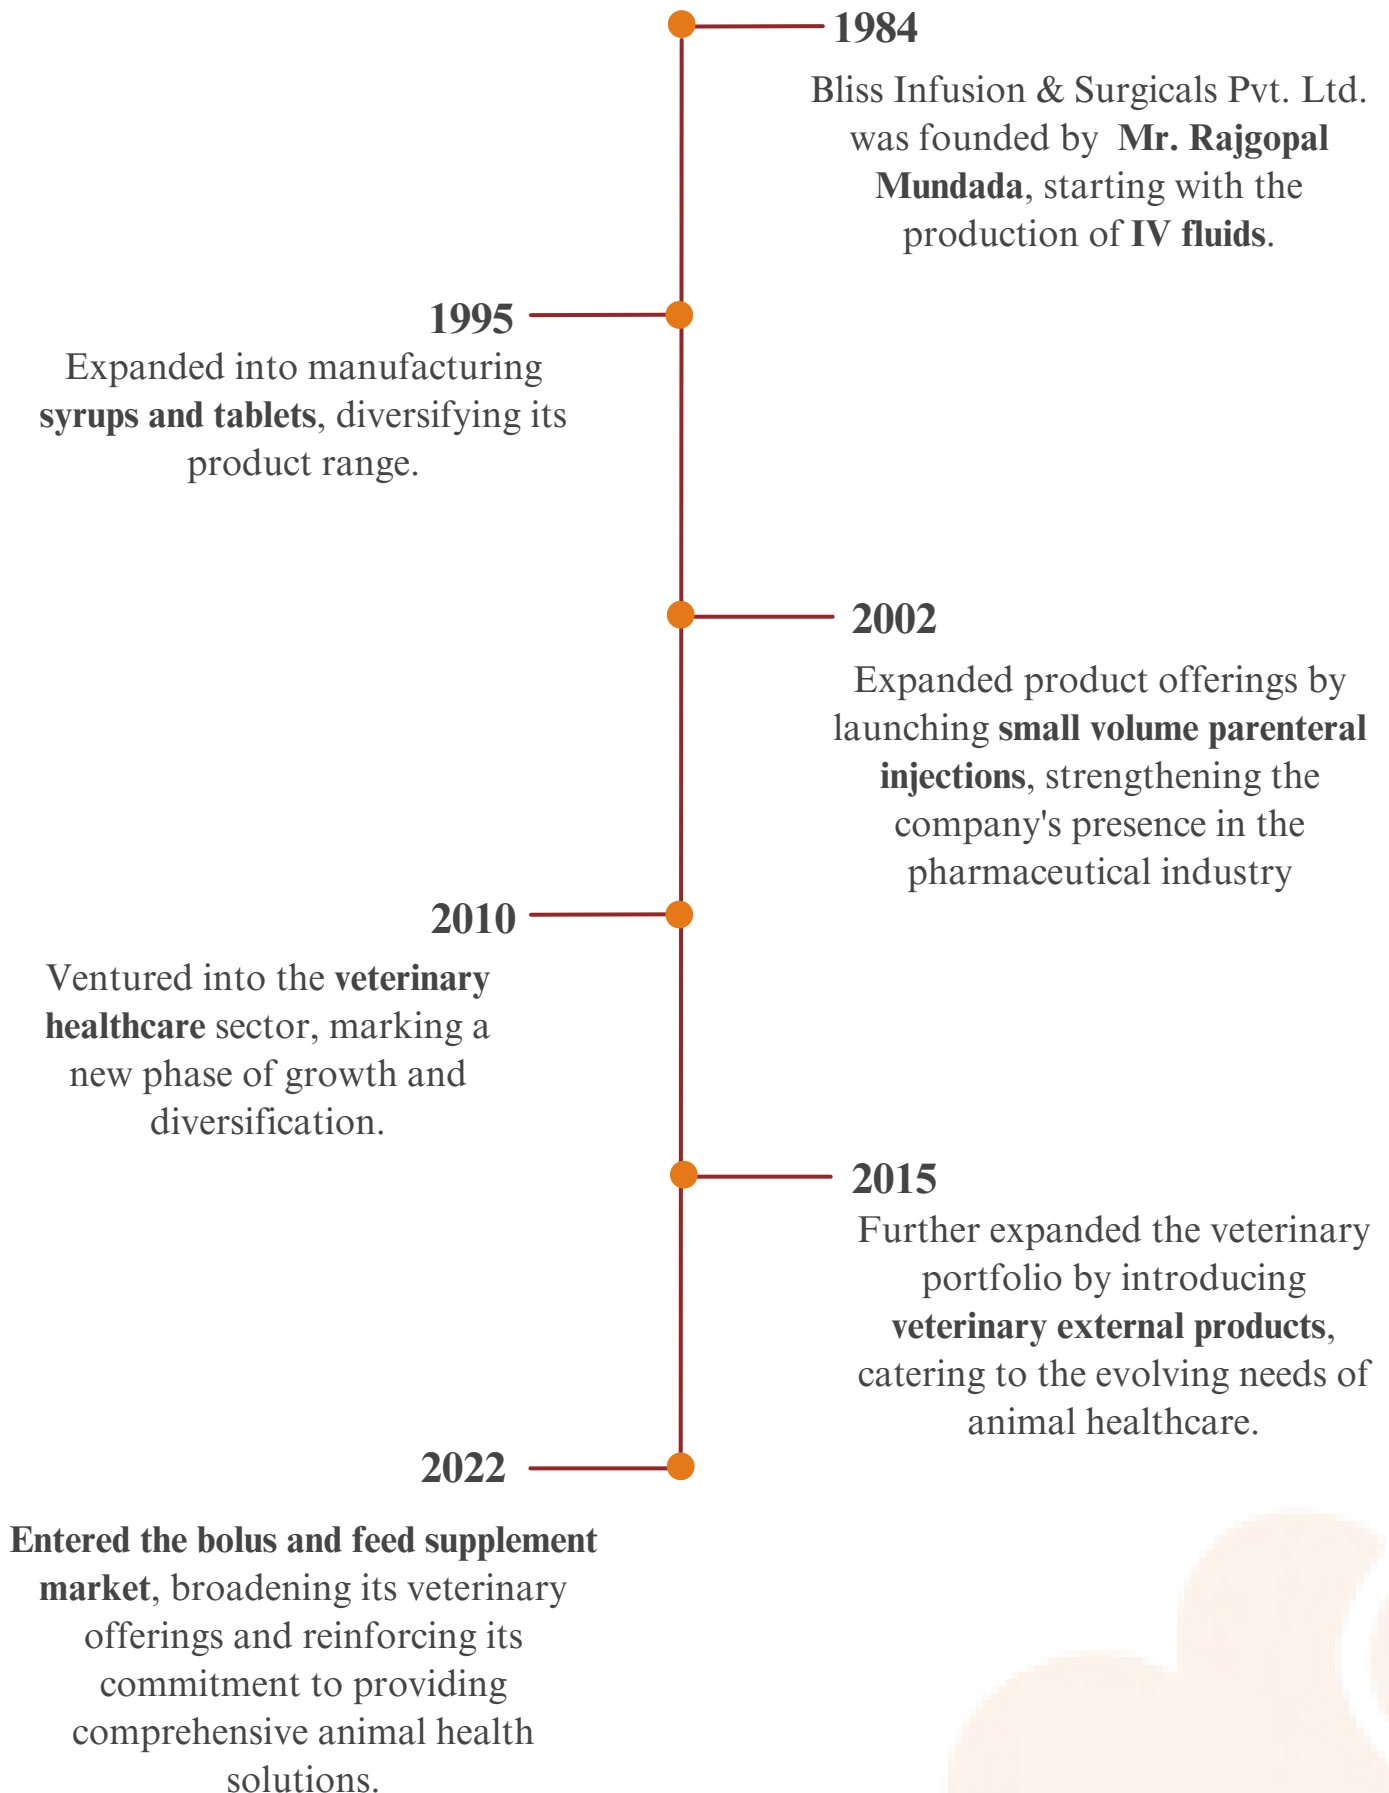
1984

Bliss Infusion & Surgicals Pvt. Ltd. was founded by Mr. Rajgopal Mundada, starting with the production of IV fluids.

1995

Expanded into manufacturing syrups and tablets, diversifying its product range.

2002

Expanded product offerings by launching small volume parenteral injections, strengthening the company's presence in the pharmaceutical industry

2010

Ventured into the veterinary healthcare sector, marking a new phase of growth and diversification.

2015

Further expanded the veterinary portfolio by introducing veterinary external products, catering to the evolving needs of animal healthcare.

2022

Entered the bolus and feed supplement market, broadening its veterinary offerings and reinforcing its commitment to providing comprehensive animal health solutions.